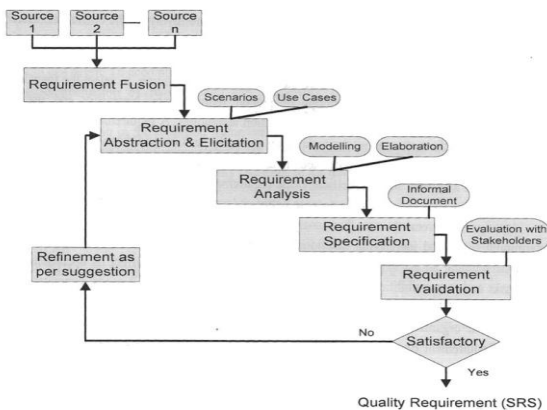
Source 1

Source 2

Source n

Requirement Fusion

Scenarios

Use Cases

Requirement Abstraction & Elicitation

Modelling

Elaboration

Requirement Analysis

Informal Document

Requirement Specification

Evaluation with Stakeholders

Refinement as per suggestion

Requirement Validation

No

Satisfactory

Yes

Quality Requirement (SRS)